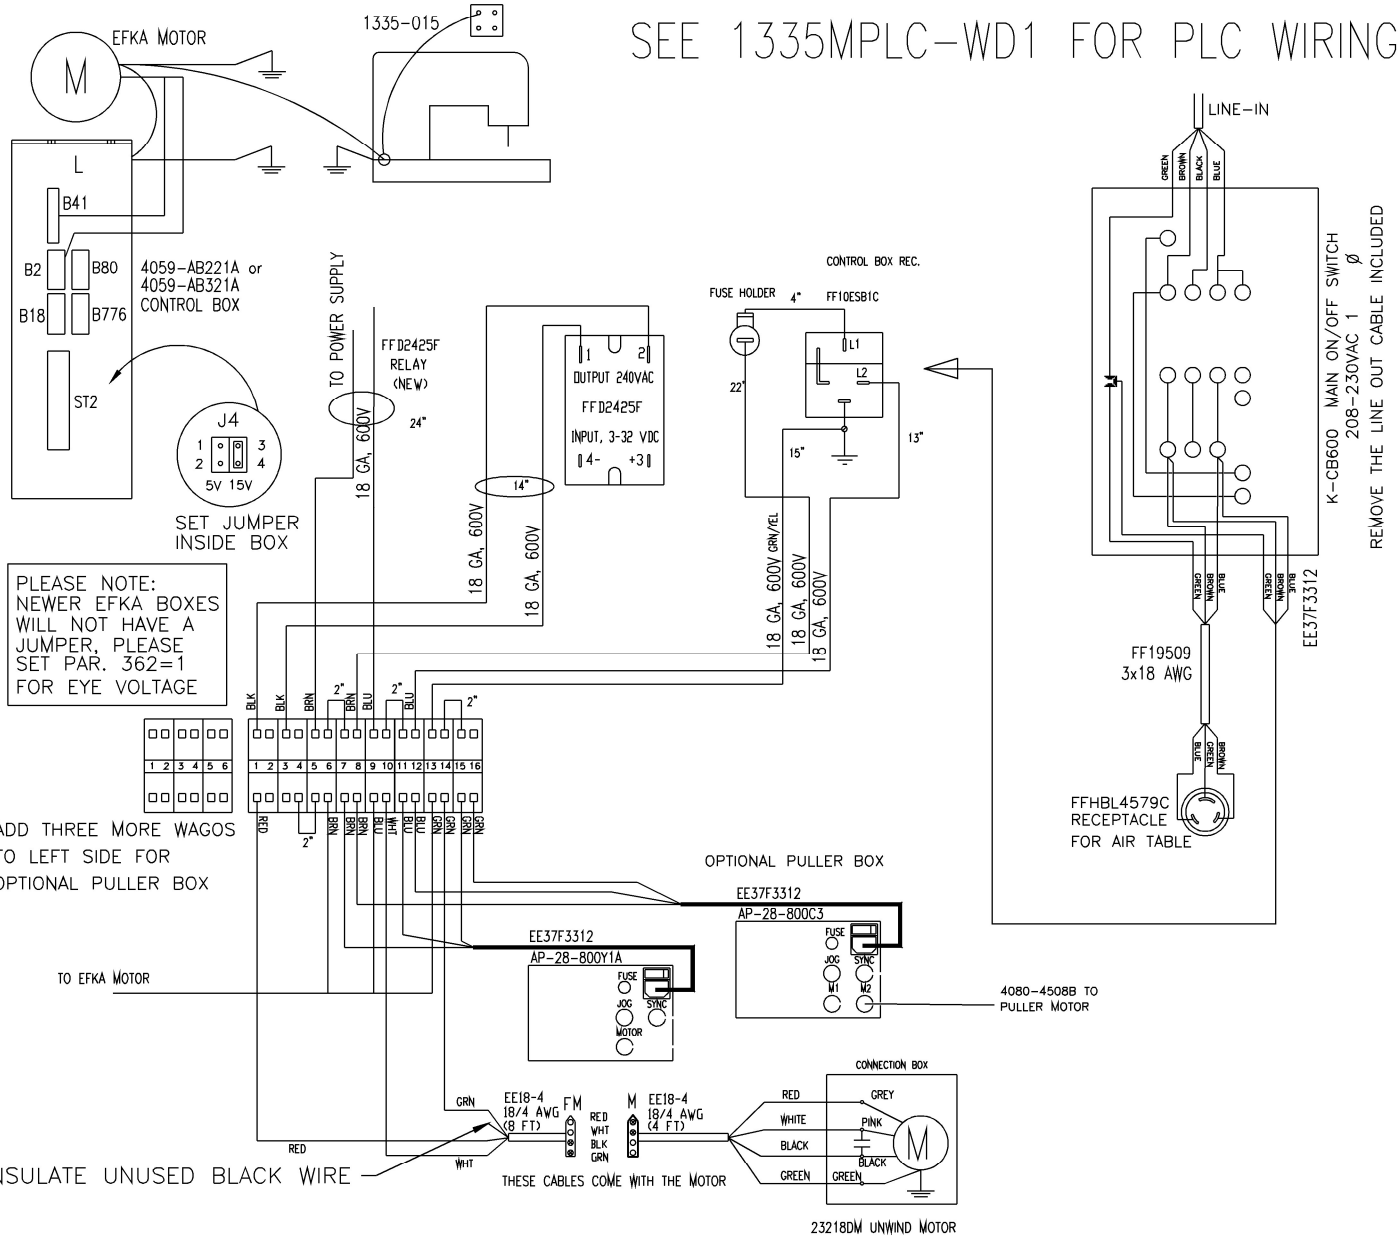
SEE 1335MPLC-WD1 FOR PLC WIRING

EFKA MOTOR

M

1335-015

L

B41

B2

B80

B18

B776

4059-AB221A or
4059-AB321A
CONTROL BOX

ST2

J4

1 2 3 4

5V 15V

SET JUMPER
INSIDE BOX

PLEASE NOTE:
NEWER EFKA BOXES
WILL NOT HAVE A
JUMPER, PLEASE
SET PAR. 362=1
FOR EYE VOLTAGE

TO POWER SUPPLY

18 GA, 600V

FFD2425F
RELAY
(NEW)

24"

14"

18 GA, 600V

18 GA, 600V

1 2
OUTPUT 240VAC
FFD2425F
INPUT, 3-32 VDC
4- +3

CONTROL BOX REC.

FUSE HOLDER

4"

FF10ESB1C

L1

L2

22"

15"

13"

18 GA, 600V GRN/YEL

18 GA, 600V

18 GA, 600V

LINE-IN

GREEN BROWN BLACK BLUE

K-CB600 MAIN ON/OFF SWITCH
208-230VAC 1 Ø
REMOVE THE LINE OUT CABLE INCLUDED

GREEN BROWN BLUE GREEN BLUE

EE37F3312

FF19509
3x18 AWG

BLUE GREEN BROWN

FFHBL4579C
RECEPTACLE
FOR AIR TABLE

BLK BLK BRN 2" BRN BLU 2" BLU 2"

| 1 | 2 | 3 | 4 | 5 | 6 |
|---|---|---|---|---|---|

| 1 | 2 | 3 | 4 | 5 | 6 | 7 | 8 | 9 | 10 | 11 | 12 | 13 | 14 | 15 | 16 |
|---|---|---|---|---|---|---|---|---|---|---|---|---|---|---|---|

RED 2" BRN BRN BRN BLU WHT BLU BLU GRN GRN GRN GRN

ADD THREE MORE WAGOS
TO LEFT SIDE FOR
OPTIONAL PULLER BOX

OPTIONAL PULLER BOX

EE37F3312
AP-28-800C3

FUSE
JOG
SYNC
M1
M2

4080-4508B TO
PULLER MOTOR

EE37F3312
AP-28-800Y1A

FUSE
JOG
SYNC
MOTOR

TO EFKA MOTOR

GRN

EE18-4
18/4 AWG
(8 FT)

FM

RED
WHT
BLK
GRN

M

EE18-4
18/4 AWG
(4 FT)

RED

INSULATE UNUSED BLACK WIRE

WHT

THESE CABLES COME WITH THE MOTOR

CONNECTION BOX

RED
GREY
WHITE
PINK
BLACK
BLACK
GREEN
GREEN

M

23218DM UNWIND MOTOR